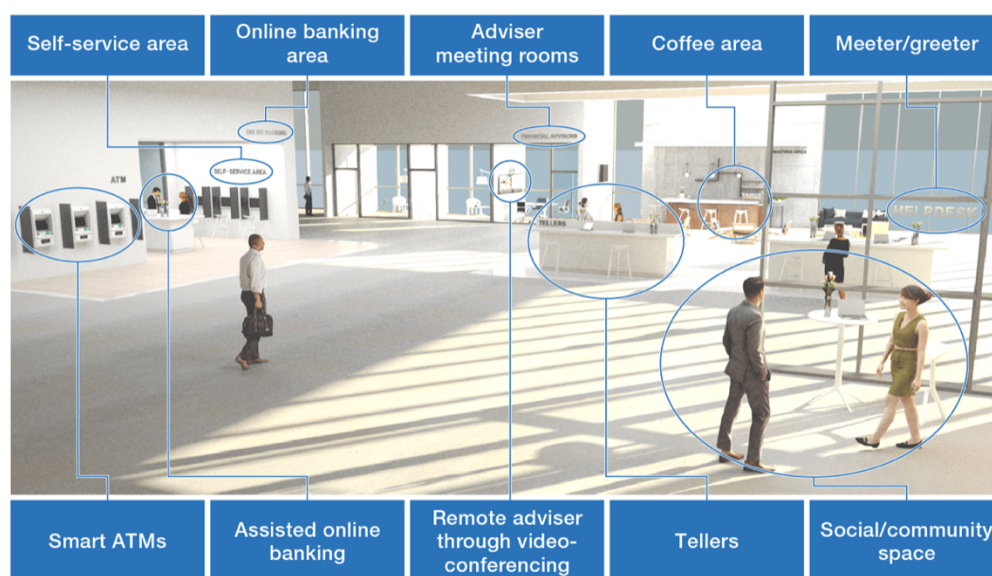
Self-service area

Online banking area

Adviser meeting rooms

Coffee area

Meeter/greeter

ONLINE BANKING

FINANCIAL ADVISORS

SELF-SERVICE AREA

ATM

TELLERS

MEETING AREA

HELPDESK

Smart ATMs

Assisted online banking

Remote adviser through video-conferencing

Tellers

Social/community space